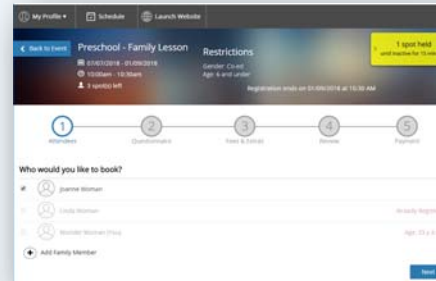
My Profile ▾ Schedule Launch Website

< Back to Event Preschool - Family Lesson
01/01/2018 - 01/09/2018
10:00am - 10:30am
3 spot(s) left

Restrictions
Gender: Co-ed
Age: 6 and under

1 spot held
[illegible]

Registration ends on 01/09/2018 at 10:30 AM

1 Attendees 2 Questionnaire 3 Fees & Extras 4 Review 5 Payment

Who would you like to book?

Joanne Woman

Cindy Woman Already Registered

Wonder Woman (You) Age: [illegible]

Add Family Member

Next